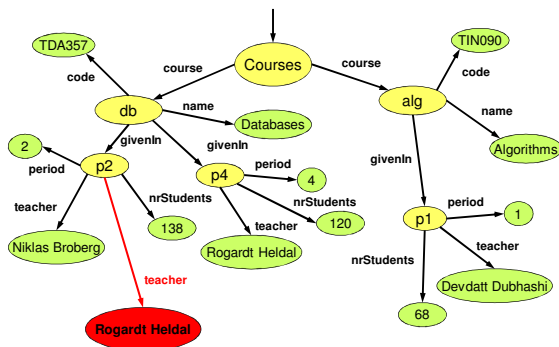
Courses
course
course
TDA357
code
db
name
Databases
givenIn
givenIn
2
period
p2
nrStudents
138
teacher
Niklas Broberg
teacher
Rogardt Heldal
p4
period
4
nrStudents
120
teacher
Rogardt Heldal
TIN090
code
alg
name
Algorithms
givenIn
p1
period
1
teacher
Devdatt Dubhashi
nrStudents
68